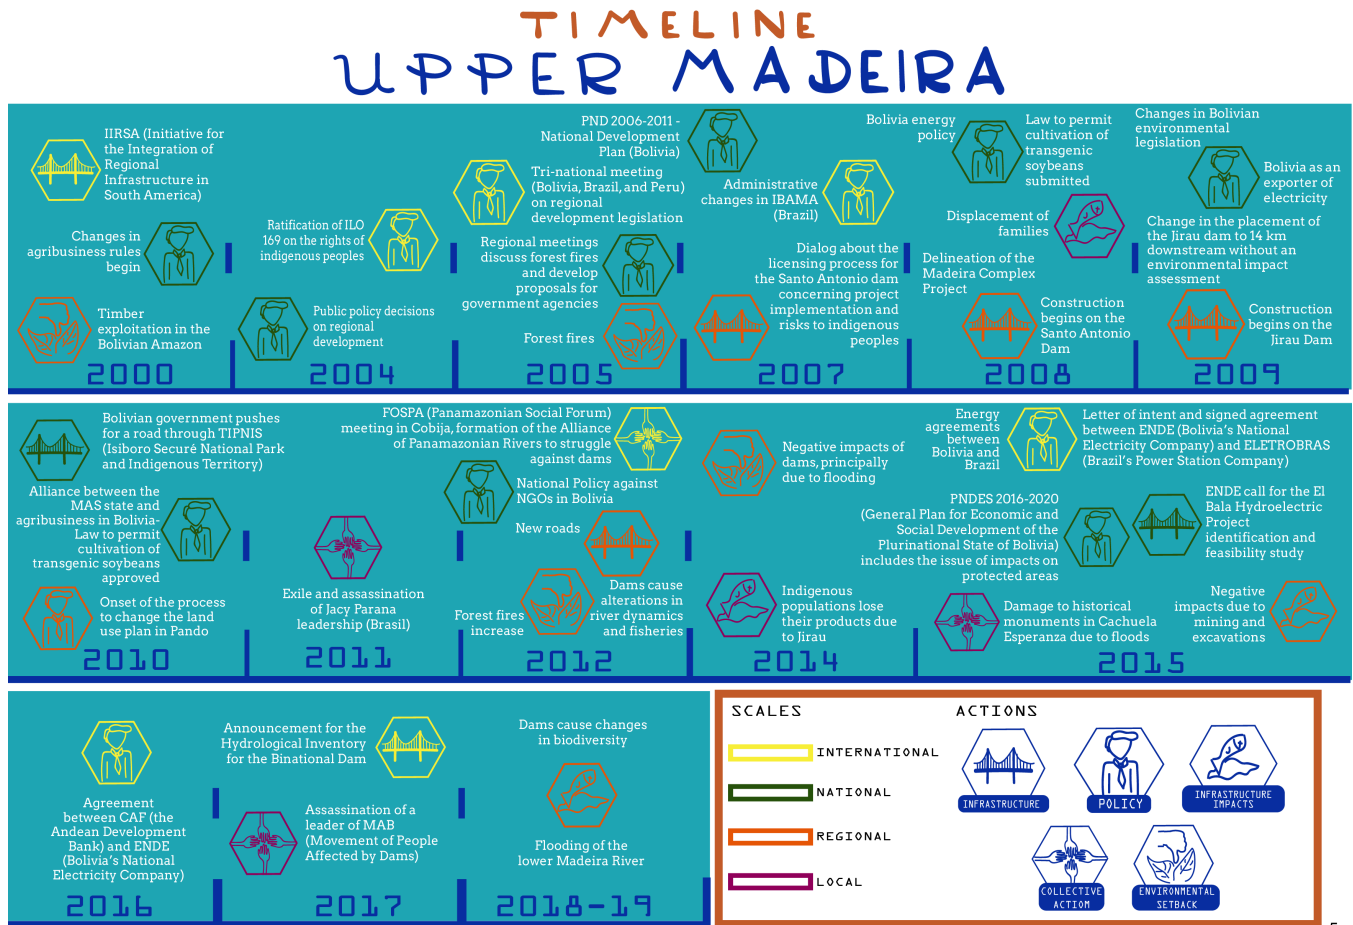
TIMELINE
UPPER MADEIRA

IIRSA (Initiative for the Integration of Regional Infrastructure in South America)

Changes in agribusiness rules begin

Timber exploitation in the Bolivian Amazon

2000

Ratification of ILO 169 on the rights of indigenous peoples

Public policy decisions on regional development

2004

PND 2006-2011 - National Development Plan (Bolivia)

Tri-national meeting (Bolivia, Brazil, and Peru) on regional development legislation

Regional meetings discuss forest fires and develop proposals for government agencies

Forest fires

2005

Administrative changes in IBAMA (Brazil)

Dialog about the licensing process for the Santo Antonio dam concerning project implementation and risks to indigenous peoples

2007

Bolivia energy policy

Law to permit cultivation of transgenic soybeans submitted

Displacement of families

Delineation of the Madeira Complex Project

Construction begins on the Santo Antonio Dam

2008

Changes in Bolivian environmental legislation

Bolivia as an exporter of electricity

Change in the placement of the Jirau dam to 14 km downstream without an environmental impact assessment

Construction begins on the Jirau Dam

2009

Bolivian government pushes for a road through TIPNIS (Isiboro Securé National Park and Indigenous Territory)

Alliance between the MAS state and agribusiness in Bolivia- Law to permit cultivation of transgenic soybeans approved

Onset of the process to change the land use plan in Pando

2010

Exile and assassination of Jacy Parana leadership (Brasil)

2011

FOSPA (Panamazonian Social Forum) meeting in Cobija, formation of the Alliance of Panamazonian Rivers to struggle against dams

National Policy against NGOs in Bolivia

New roads

Forest fires increase

Dams cause alterations in river dynamics and fisheries

2012

Negative impacts of dams, principally due to flooding

Indigenous populations lose their products due to Jirau

2014

Energy agreements between Bolivia and Brazil

Letter of intent and signed agreement between ENDE (Bolivia's National Electricity Company) and ELETROBRAS (Brazil's Power Station Company)

PNDES 2016-2020 (General Plan for Economic and Social Development of the Plurinational State of Bolivia) includes the issue of impacts on protected areas

ENDE call for the El Bala Hydroelectric Project identification and feasibility study

Damage to historical monuments in Cachuela Esperanza due to floods

Negative impacts due to mining and excavations

2015

Agreement between CAF (the Andean Development Bank) and ENDE (Bolivia's National Electricity Company)

2016

Announcement for the Hydrological Inventory for the Binational Dam

Assassination of a leader of MAB (Movement of People Affected by Dams)

2017

Dams cause changes in biodiversity

Flooding of the lower Madeira River

2018-19

SCALES
INTERNATIONAL
NATIONAL
REGIONAL
LOCAL

ACTIONS
INFRASTRUCTURE
POLICY
INFRASTRUCTURE IMPACTS
COLLECTIVE ACTION
ENVIRONMENTAL SETBACK